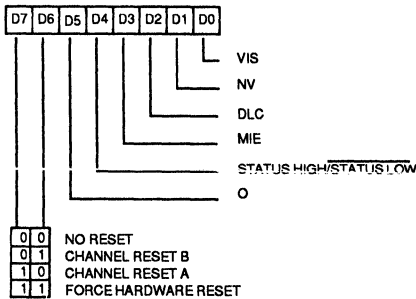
| D7 | D6 | D5 | D4 | D3 | D2 | D1 | D0 |
|---|---|---|---|---|---|---|---|

VIS
NV
DLC
MIE
STATUS HIGH/$\overline{\text{STATUS LOW}}$
O

| D7 | D6 | |
|---|---|---|
| 0 | 0 | NO RESET |
| 0 | 1 | CHANNEL RESET B |
| 1 | 0 | CHANNEL RESET A |
| 1 | 1 | FORCE HARDWARE RESET |